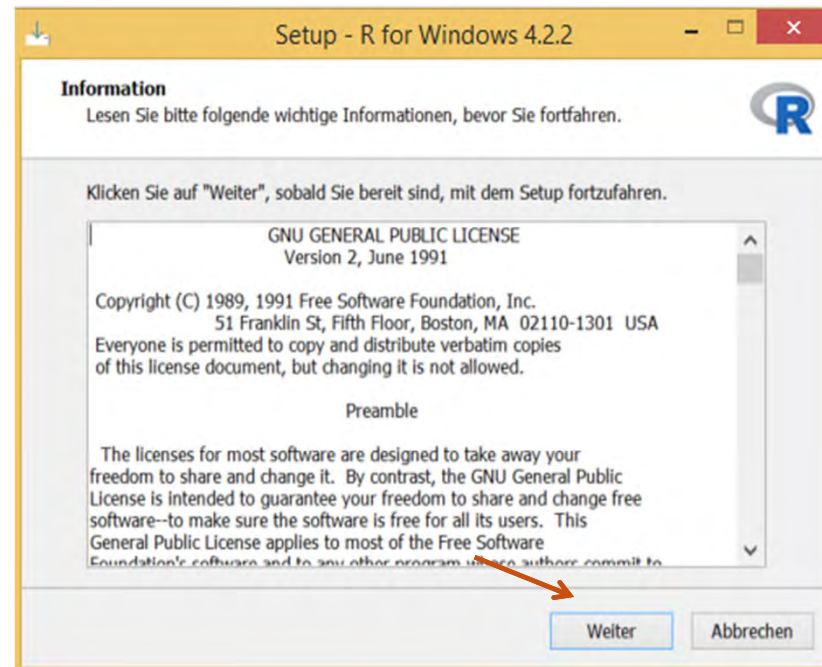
Setup - R for Windows 4.2.2

Information
Lesen Sie bitte folgende wichtige Informationen, bevor Sie fortfahren.

R

Klicken Sie auf "Weiter", sobald Sie bereit sind, mit dem Setup fortzufahren.

GNU GENERAL PUBLIC LICENSE
Version 2, June 1991

Copyright (C) 1989, 1991 Free Software Foundation, Inc.
51 Franklin St, Fifth Floor, Boston, MA 02110-1301 USA
Everyone is permitted to copy and distribute verbatim copies of this license document, but changing it is not allowed.

Preamble

The licenses for most software are designed to take away your freedom to share and change it. By contrast, the GNU General Public License is intended to guarantee your freedom to share and change free software--to make sure the software is free for all its users. This General Public License applies to most of the Free Software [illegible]

Weiter
Abbrechen